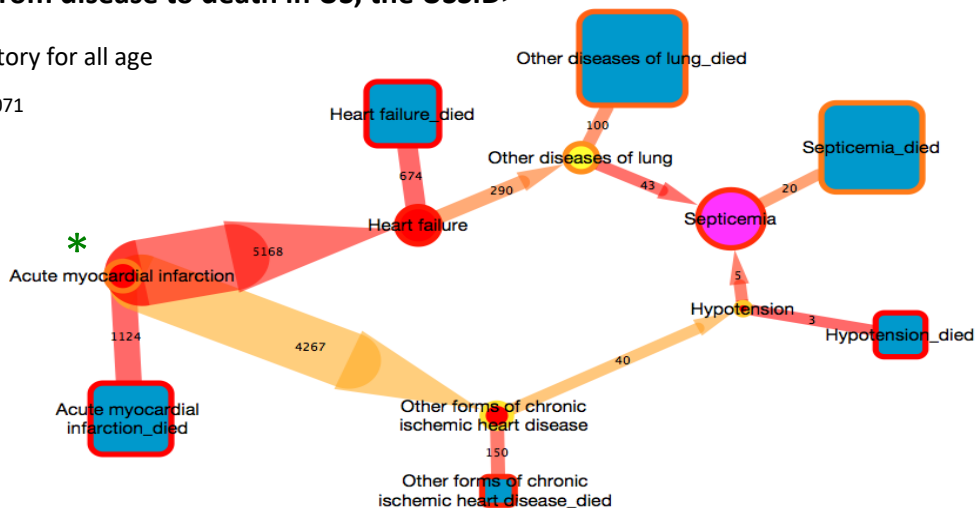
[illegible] from disease to death in US, the USSID,

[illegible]tory for all age

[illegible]071

Other diseases of lung_died

Heart failure_died

100

Other diseases of lung

Septicemia_died

674

290

43

20

Heart failure

Septicemia

*

5168

Acute myocardial infarction

5

Hypotension

3

Hypotension_died

1124

4267

40

Acute myocardial infarction_died

Other forms of chronic ischemic heart disease

150

Other forms of chronic ischemic heart disease_died